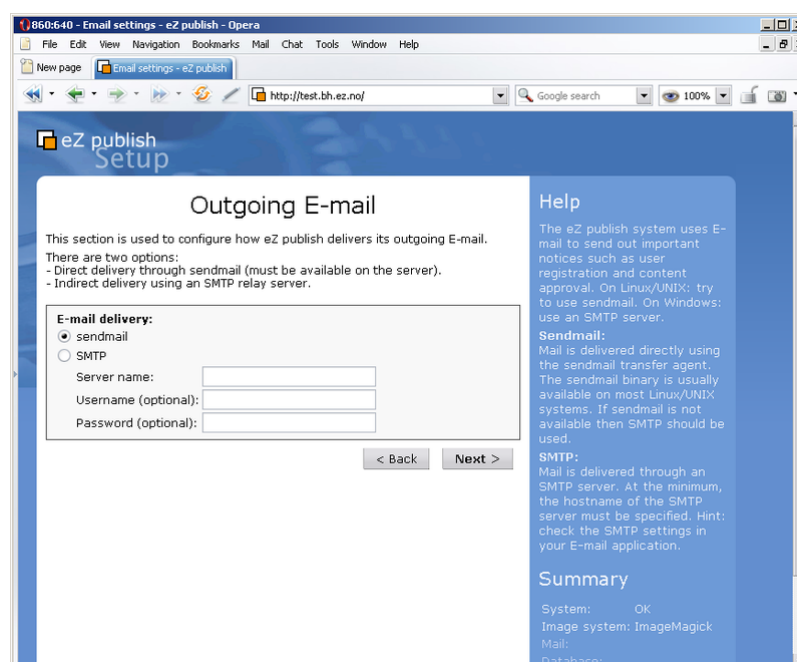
860:640 - Email settings - eZ publish - Opera

File Edit View Navigation Bookmarks Mail Chat Tools Window Help

New page | Email settings - eZ publish

http://test.bh.ez.no/

Google search

100%

eZ publish Setup

Outgoing E-mail

This section is used to configure how eZ publish delivers its outgoing E-mail.

There are two options:
- Direct delivery through sendmail (must be available on the server).
- Indirect delivery using an SMTP relay server.

E-mail delivery:
sendmail
SMTP
Server name:
Username (optional):
Password (optional):

< Back
Next >

Help

The eZ publish system uses E-mail to send out important notices such as user registration and content approval. On Linux/UNIX: try to use sendmail. On Windows: use an SMTP server.

Sendmail:
Mail is delivered directly using the sendmail transfer agent. The sendmail binary is usually available on most Linux/UNIX systems. If sendmail is not available then SMTP should be used.

SMTP:
Mail is delivered through an SMTP server. At the minimum, the hostname of the SMTP server must be specified. Hint: check the SMTP settings in your E-mail application.

Summary

System: OK
Image system: ImageMagick
Mail:
Database: